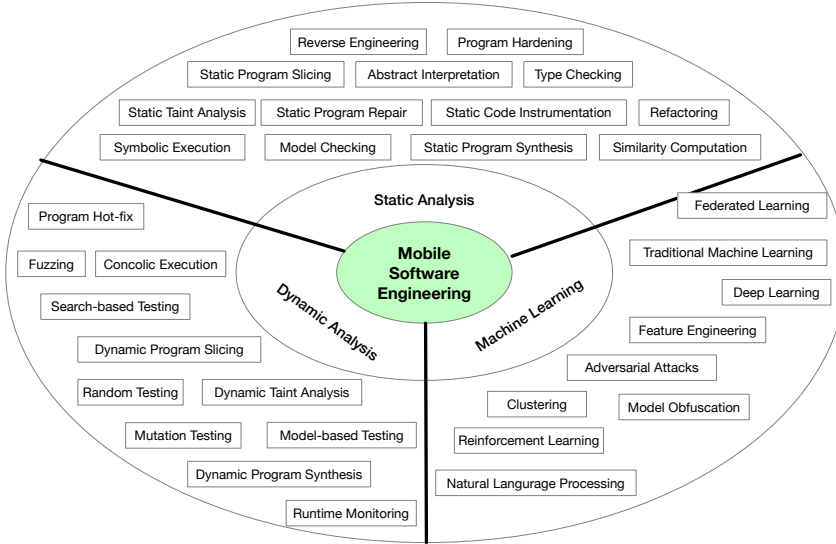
Reverse Engineering
Program Hardening
Static Program Slicing
Abstract Interpretation
Type Checking
Static Taint Analysis
Static Program Repair
Static Code Instrumentation
Refactoring
Symbolic Execution
Model Checking
Static Program Synthesis
Similarity Computation

Static Analysis

Mobile Software Engineering

Dynamic Analysis

Machine Learning

Program Hot-fix
Fuzzing
Concolic Execution
Search-based Testing
Dynamic Program Slicing
Random Testing
Dynamic Taint Analysis
Mutation Testing
Model-based Testing
Dynamic Program Synthesis
Runtime Monitoring

Federated Learning
Traditional Machine Learning
Deep Learning
Feature Engineering
Adversarial Attacks
Clustering
Model Obfuscation
Reinforcement Learning
Natural Langurage Processing